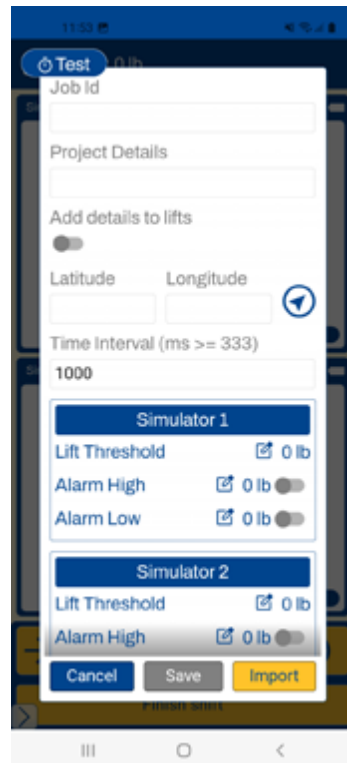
11:53

Test 0 lb

Job Id

Project Details

Add details to lifts

Latitude

Longitude

Time Interval (ms >= 333)

1000

Simulator 1

Lift Threshold 0 lb

Alarm High 0 lb

Alarm Low 0 lb

Simulator 2

Lift Threshold 0 lb

Alarm High 0 lb

Cancel

Save

Import

Finish Shift